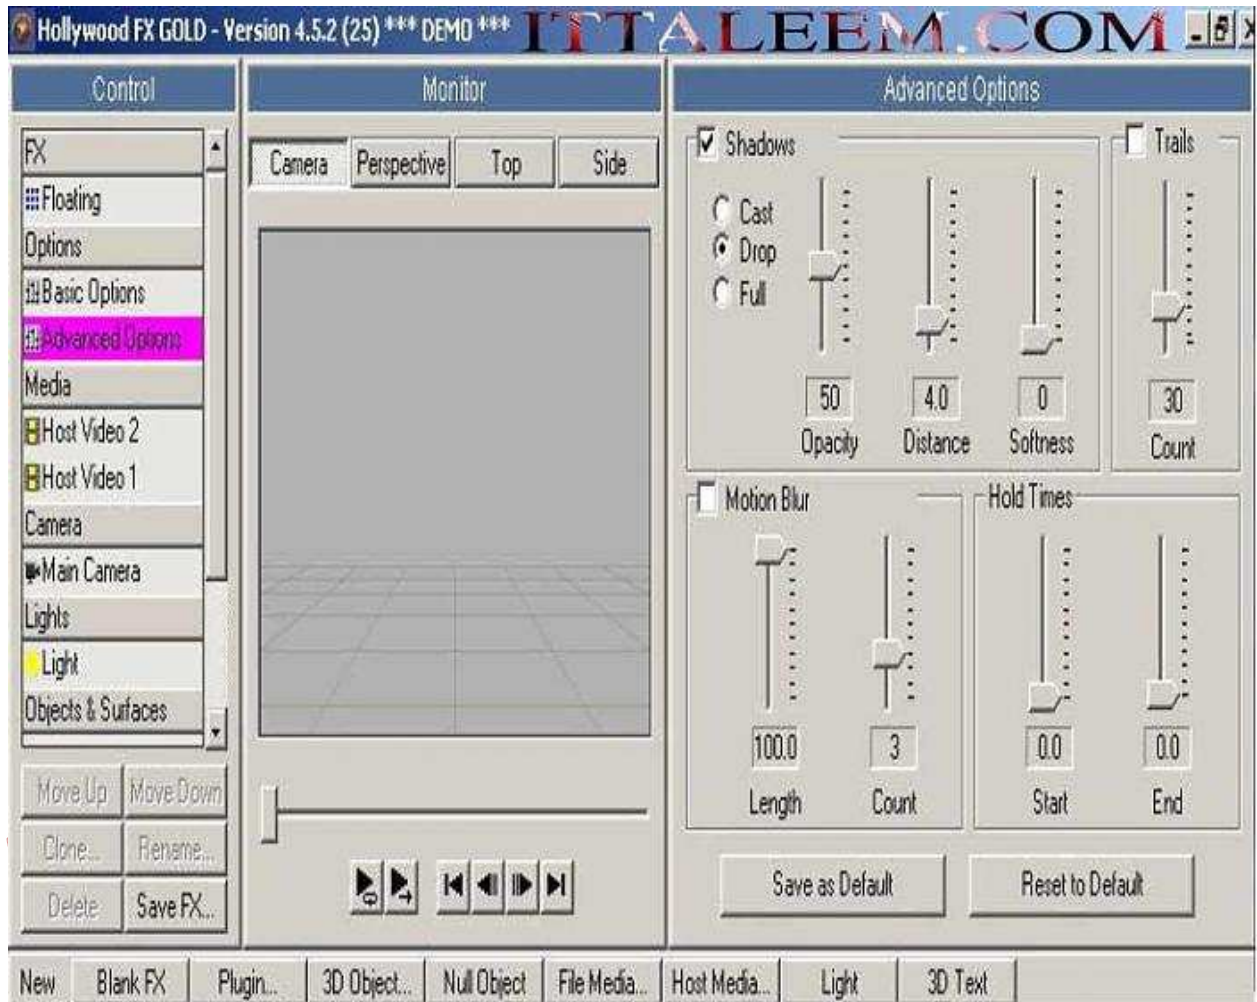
Hollywood FX GOLD - Version 4.5.2 (25) *** DEMO *** ITTALEEM.COM

Control

FX
Floating
Options
Basic Options
Advanced Options
Media
Host Video 2
Host Video 1
Camera
Main Camera
Lights
Light
Objects & Surfaces

Move Up
Move Down
Clone...
Rename...
Delete
Save FX...

Monitor

Camera
Perspective
Top
Side

Advanced Options

Shadows
Cast
Drop
Full
50
Opacity
4.0
Distance
0
Softness

Trails
30
Count

Motion Blur
100.0
Length
3
Count

Hold Times
0.0
Start
0.0
End

Save as Default
Reset to Default

New
Blank FX
Plugin...
3D Object...
Null Object
File Media...
Host Media...
Light
3D Text